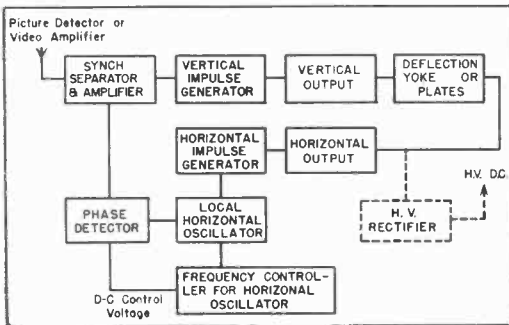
Picture Detector or Video Amplifier

SYNCH SEPARATOR & AMPLIFIER

VERTICAL IMPULSE GENERATOR

VERTICAL OUTPUT

DEFLECTION YOKE OR PLATES

HORIZONTAL IMPULSE GENERATOR

HORIZONTAL OUTPUT

H.V. D.C.

PHASE DETECTOR

LOCAL HORIZONTAL OSCILLATOR

H. V. RECTIFIER

FREQUENCY CONTROLLER FOR HORIZONAL OSCILLATOR

D-C Control Voltage